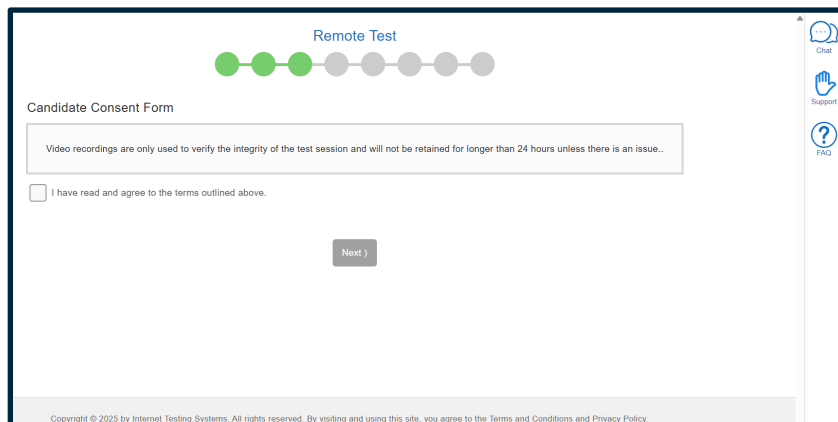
Remote Test

Candidate Consent Form

Video recordings are only used to verify the integrity of the test session and will not be retained for longer than 24 hours unless there is an issue..

I have read and agree to the terms outlined above.

Next ⟩

Chat

Support

FAQ

Copyright © 2025 by Internet Testing Systems. All rights reserved. By visiting and using this site, you agree to the Terms and Conditions and Privacy Policy.